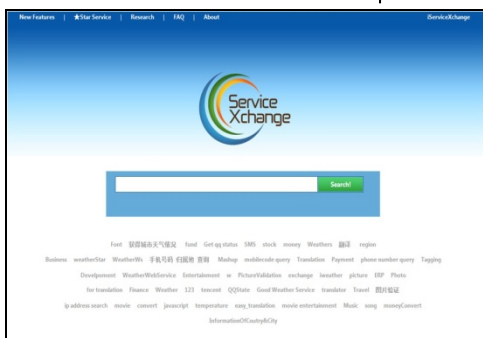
New Features | ★Star Service | Research | FAQ | About iServiceXchange

Service Xchange

Search!

Font 获得城市天气情况 fund Get qq status SMS stock money Weathers 翻译 region
Business weatherStar WeatherWs 手机号码 归属地 查询 Mashup mobilecode query Translation Payment phone number query Tagging
Development WeatherWebService Entertainment w PictureValidation exchange iweather picture ERP Photo
for translation Finance Weather 123 tencent QQState Good Weather Service translator Travel 图片验证
ip address search movie convert javascript temperature easy_translation movie entertainment Music song moneyConvert
InformationOfCoutry&City